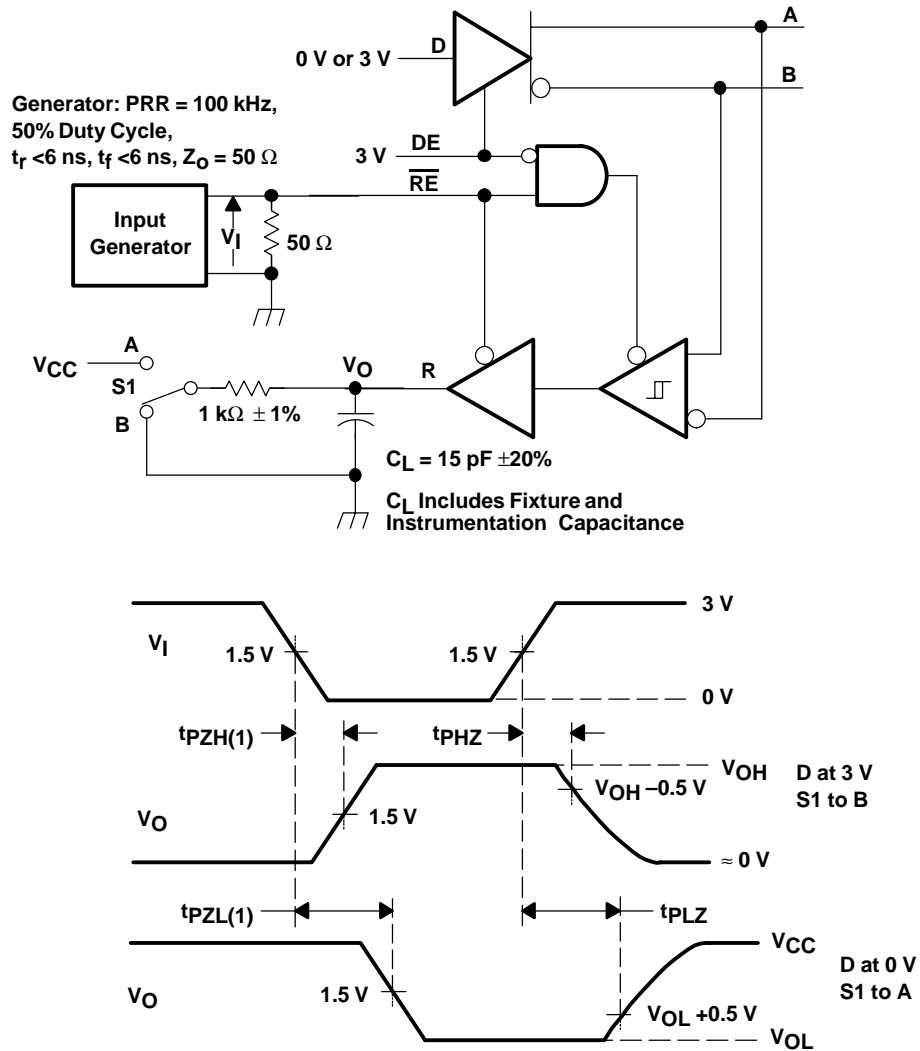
A

0 V or 3 V

D

B

Generator: PRR = 100 kHz, 50% Duty Cycle, $t_r$ <6 ns, $t_f$ <6 ns, $Z_O$ = 50 Ω

3 V

DE

$\overline{RE}$

Input Generator

$V_I$

50 Ω

$V_{CC}$

A

S1

B

1 kΩ ± 1%

$V_O$

R

$C_L$ = 15 pF ±20%

$C_L$ Includes Fixture and Instrumentation Capacitance

3 V

$V_I$

1.5 V

1.5 V

0 V

$t_{PZH(1)}$

$t_{PHZ}$

$V_{OH}$

$V_{OH}$ –0.5 V

D at 3 V
S1 to B

$V_O$

1.5 V

≈ 0 V

$t_{PZL(1)}$

$t_{PLZ}$

$V_{CC}$

D at 0 V
S1 to A

$V_O$

1.5 V

$V_{OL}$ +0.5 V

$V_{OL}$